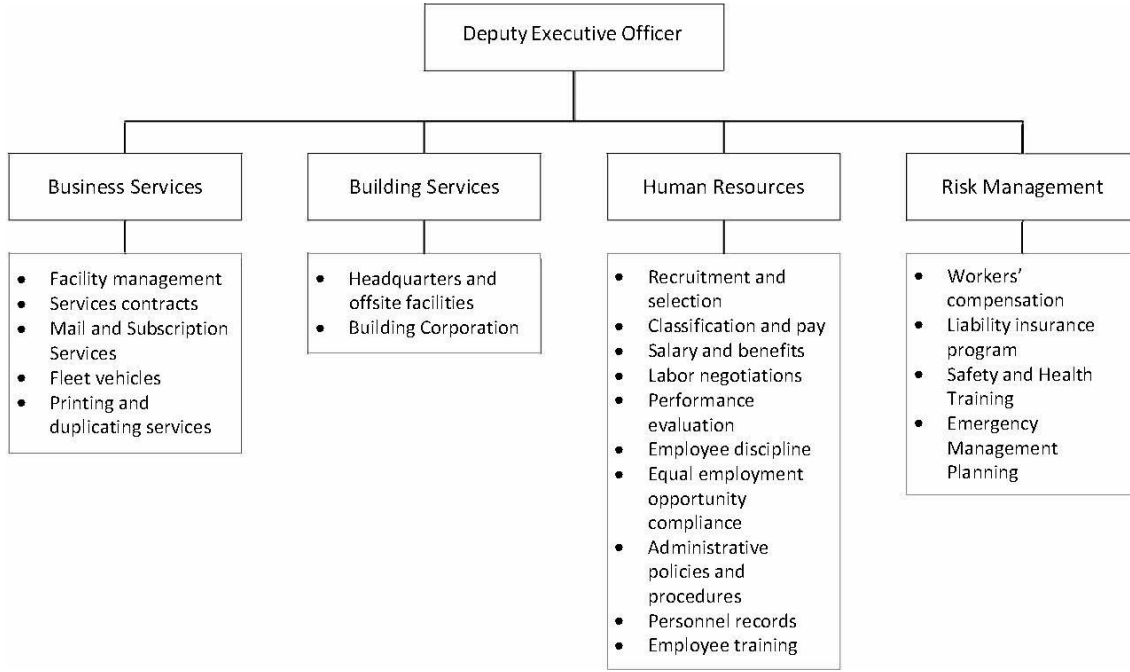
Deputy Executive Officer

Business Services

- Facility management
- Services contracts
- Mail and Subscription Services
- Fleet vehicles
- Printing and duplicating services

Building Services

- Headquarters and offsite facilities
- Building Corporation

Human Resources

- Recruitment and selection
- Classification and pay
- Salary and benefits
- Labor negotiations
- Performance evaluation
- Employee discipline
- Equal employment opportunity compliance
- Administrative policies and procedures
- Personnel records
- Employee training

Risk Management

- Workers' compensation
- Liability insurance program
- Safety and Health Training
- Emergency Management Planning